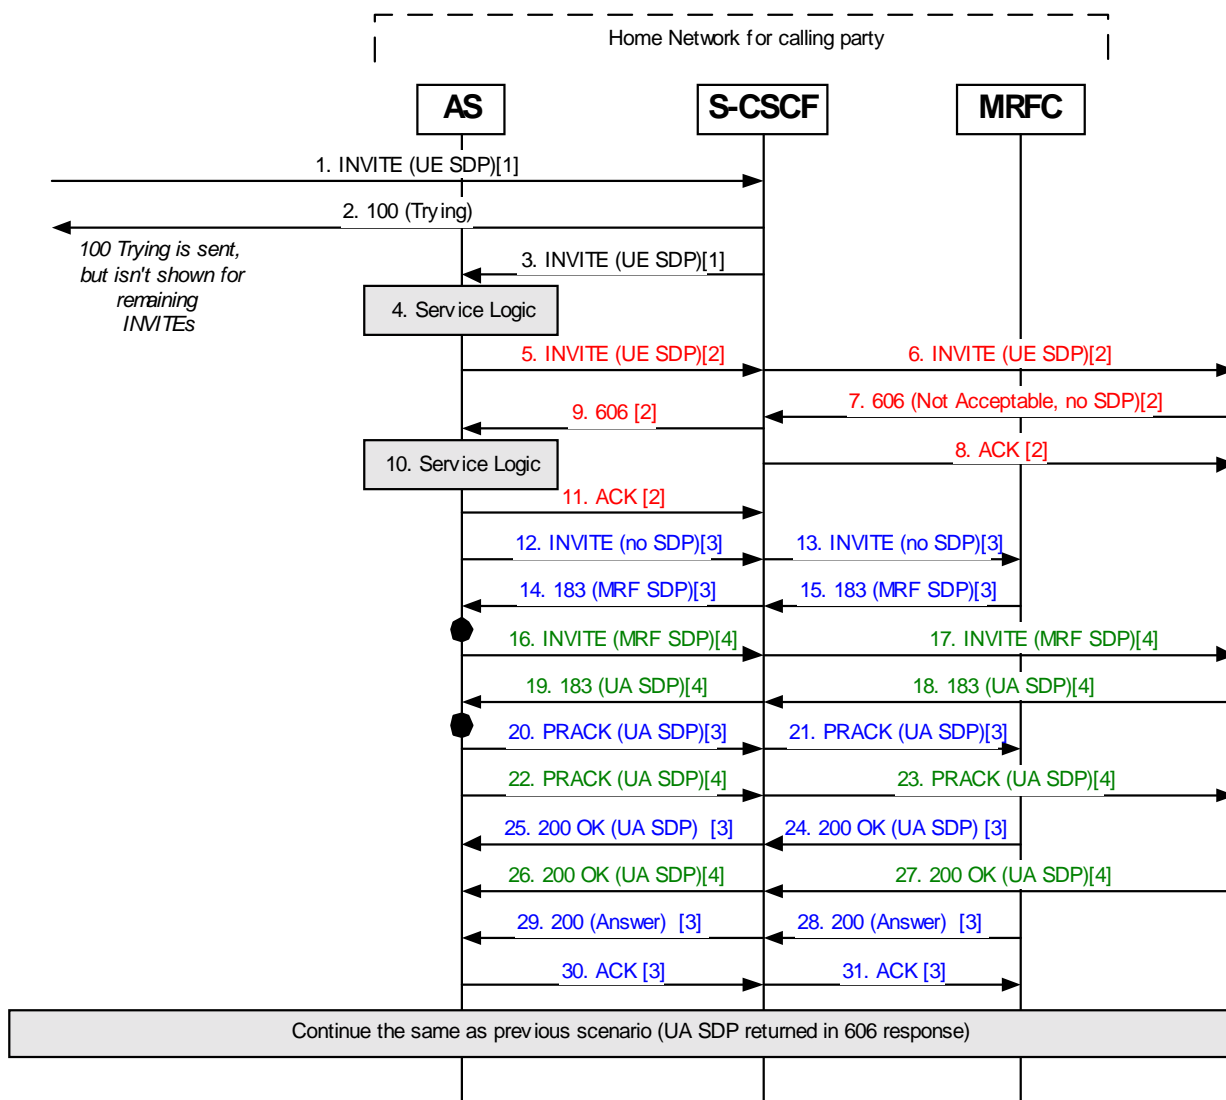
Home Network for calling party

AS

S-CSCF

MRFC

1. INVITE (UE SDP)[1]

2. 100 (Trying)

100 Trying is sent, but isn't shown for remaining INVITEs

3. INVITE (UE SDP)[1]

4. Service Logic

5. INVITE (UE SDP)[2]

6. INVITE (UE SDP)[2]

7. 606 (Not Acceptable, no SDP)[2]

9. 606 [2]

8. ACK [2]

10. Service Logic

11. ACK [2]

12. INVITE (no SDP)[3]

13. INVITE (no SDP)[3]

14. 183 (MRF SDP)[3]

15. 183 (MRF SDP)[3]

16. INVITE (MRF SDP)[4]

17. INVITE (MRF SDP)[4]

19. 183 (UA SDP)[4]

18. 183 (UA SDP)[4]

20. PRACK (UA SDP)[3]

21. PRACK (UA SDP)[3]

22. PRACK (UA SDP)[4]

23. PRACK (UA SDP)[4]

25. 200 OK (UA SDP) [3]

24. 200 OK (UA SDP) [3]

26. 200 OK (UA SDP)[4]

27. 200 OK (UA SDP)[4]

29. 200 (Answer) [3]

28. 200 (Answer) [3]

30. ACK [3]

31. ACK [3]

Continue the same as previous scenario (UA SDP returned in 606 response)